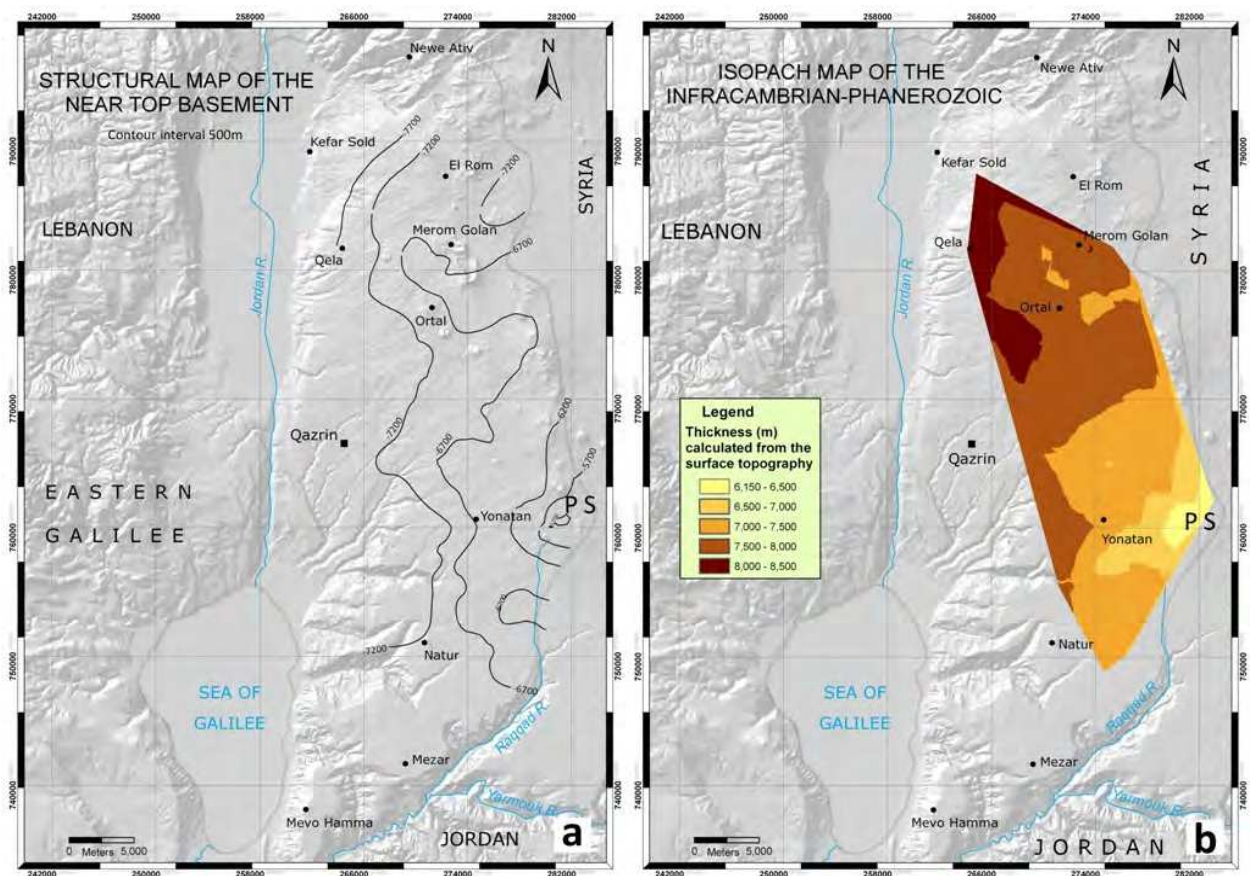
242000 250000 258000 266000 274000 282000

STRUCTURAL MAP OF THE NEAR TOP BASEMENT

Contour interval 500m

N

Newe Ativ

Kefar Sold

El Rom

-7700

-7200

-7200

SYRIA

LEBANON

Qela

Merom Golan

-6700

Ortal

Jordan R.

Qazrin

-7200

-6700

-6200

-5700

EASTERN GALILEE

Yonatan

PS

-6700

-7200

Natur

-6700

SEA OF GALILEE

Raqqad R.

Mezar

Yarmouk R.

Mevo Hamma

JORDAN

0 Meters 5,000

a

790000 780000 770000 760000 750000 740000

242000 250000 258000 266000 274000 282000

ISOPACH MAP OF THE INFRACAMBRIAN-PHANEROZOIC

N

Newe Ativ

Kefar Sold

El Rom

SYRIA

LEBANON

Qela

Merom Golan

Ortal

Jordan R.

Legend

Thickness (m) calculated from the surface topography

6,150 - 6,500

6,500 - 7,000

7,000 - 7,500

7,500 - 8,000

8,000 - 8,500

Qazrin

Yonatan

PS

Natur

SEA OF GALILEE

Raqqad R.

Mezar

Yarmouk R.

Mevo Hamma

JORDAN

0 Meters 5,000

b

790000 780000 770000 760000 750000 740000